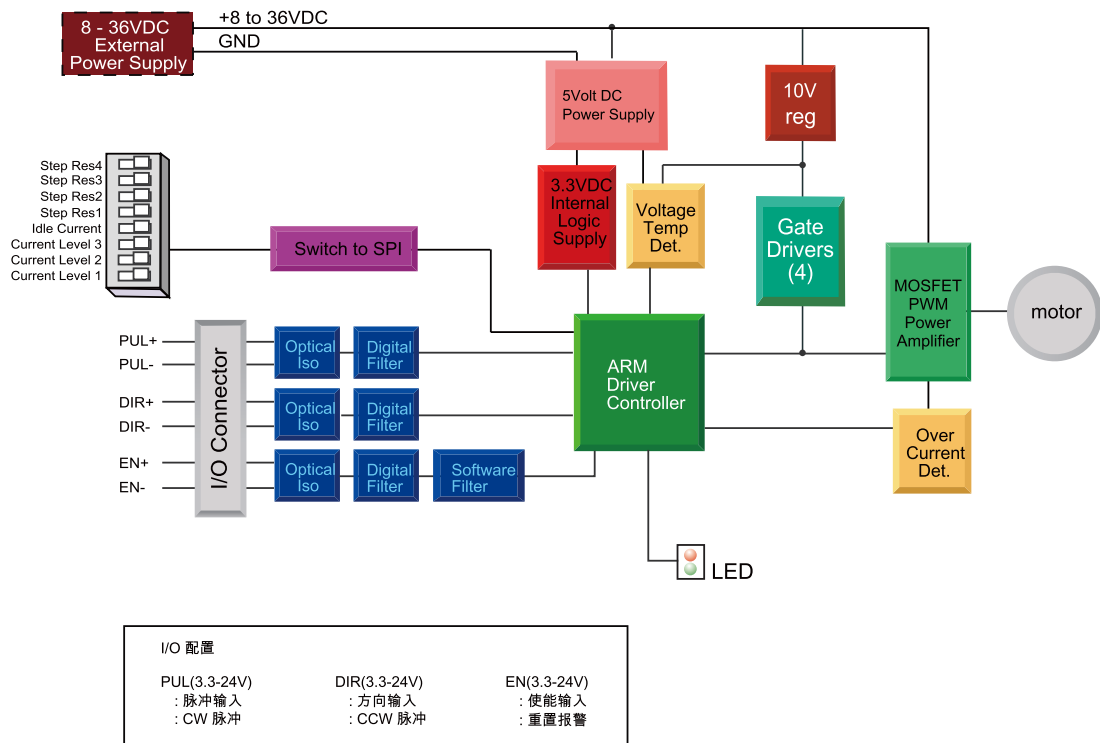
8 - 36VDC External Power Supply

+8 to 36VDC

GND

5Volt DC Power Supply

10V reg

Step Res4
Step Res3
Step Res2
Step Res1
Idle Current
Current Level 3
Current Level 2
Current Level 1

3.3VDC Internal Logic Supply

Voltage Temp Det.

Gate Drivers (4)

Switch to SPI

MOSFET PWM Power Amplifier

motor

PUL+
PUL-
DIR+
DIR-
EN+
EN-

I/O Connector

Optical Iso

Digital Filter

Optical Iso

Digital Filter

Optical Iso

Digital Filter

Software Filter

ARM Driver Controller

Over Current Det.

LED

I/O 配置

PUL(3.3-24V)
：脉冲输入
：CW 脉冲

DIR(3.3-24V)
：方向输入
：CCW 脉冲

EN(3.3-24V)
：使能输入
：重置报警